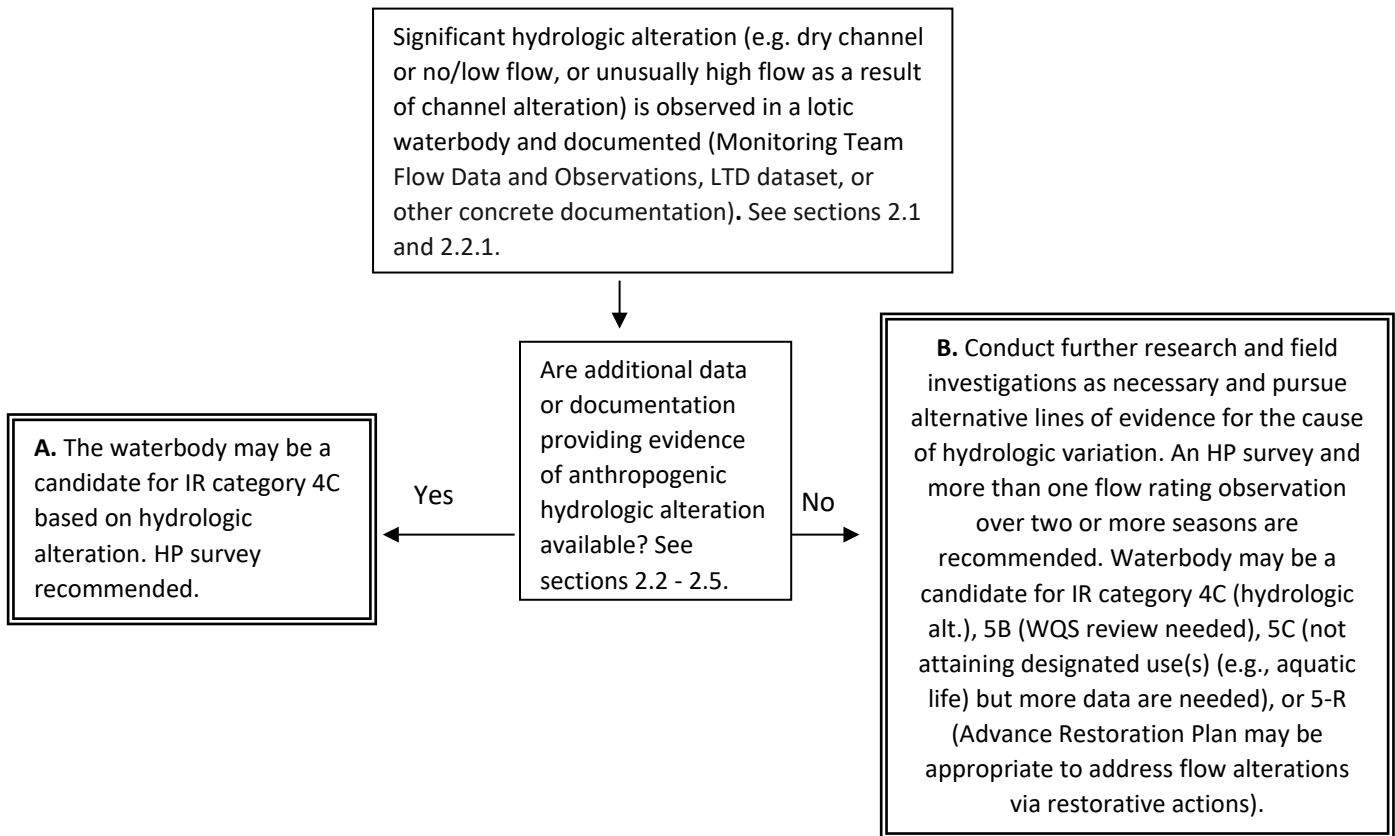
Significant hydrologic alteration (e.g. dry channel or no/low flow, or unusually high flow as a result of channel alteration) is observed in a lotic waterbody and documented (Monitoring Team Flow Data and Observations, LTD dataset, or other concrete documentation). See sections 2.1 and 2.2.1.

Are additional data or documentation providing evidence of anthropogenic hydrologic alteration available? See sections 2.2 - 2.5.

Yes

No

**A.** The waterbody may be a candidate for IR category 4C based on hydrologic alteration. HP survey recommended.

**B.** Conduct further research and field investigations as necessary and pursue alternative lines of evidence for the cause of hydrologic variation. An HP survey and more than one flow rating observation over two or more seasons are recommended. Waterbody may be a candidate for IR category 4C (hydrologic alt.), 5B (WQS review needed), 5C (not attaining designated use(s) (e.g., aquatic life) but more data are needed), or 5-R (Advance Restoration Plan may be appropriate to address flow alterations via restorative actions).